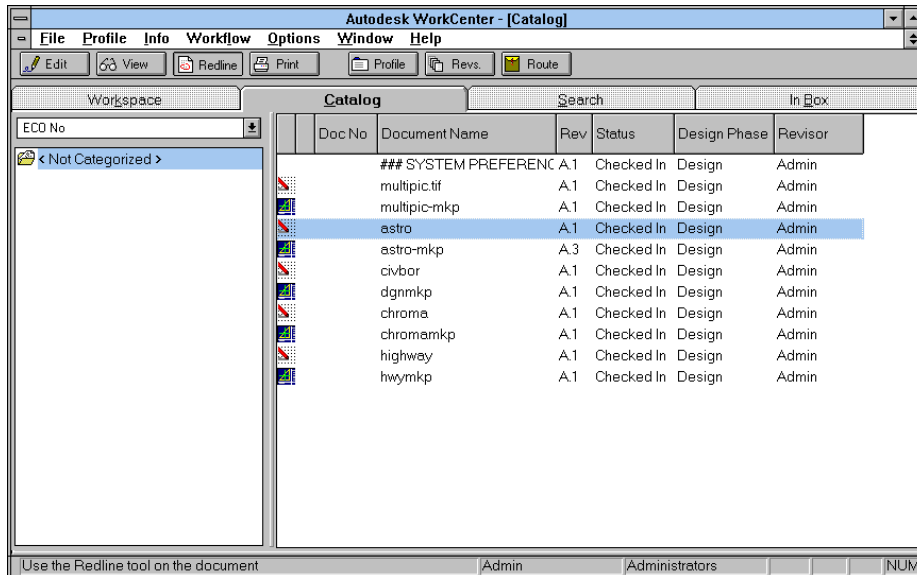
Autodesk WorkCenter - [Catalog]

File Profile Info Workflow Options Window Help

Edit View Redline Print Profile Revs. Route

Workspace Catalog Search In Box

ECO No

< Not Categorized >

| Doc No | Document Name | Rev | Status | Design Phase | Revisor |
|---|---|---|---|---|---|
| | ### SYSTEM PREFERENC | A.1 | Checked In | Design | Admin |
| | multipic.tif | A.1 | Checked In | Design | Admin |
| | multipic-mkp | A.1 | Checked In | Design | Admin |
| | astro | A.1 | Checked In | Design | Admin |
| | astro-mkp | A.3 | Checked In | Design | Admin |
| | civbor | A.1 | Checked In | Design | Admin |
| | dgnmkp | A.1 | Checked In | Design | Admin |
| | chroma | A.1 | Checked In | Design | Admin |
| | chromamkp | A.1 | Checked In | Design | Admin |
| | highway | A.1 | Checked In | Design | Admin |
| | hwymkp | A.1 | Checked In | Design | Admin |

Use the Redline tool on the document Admin Administrators NUM